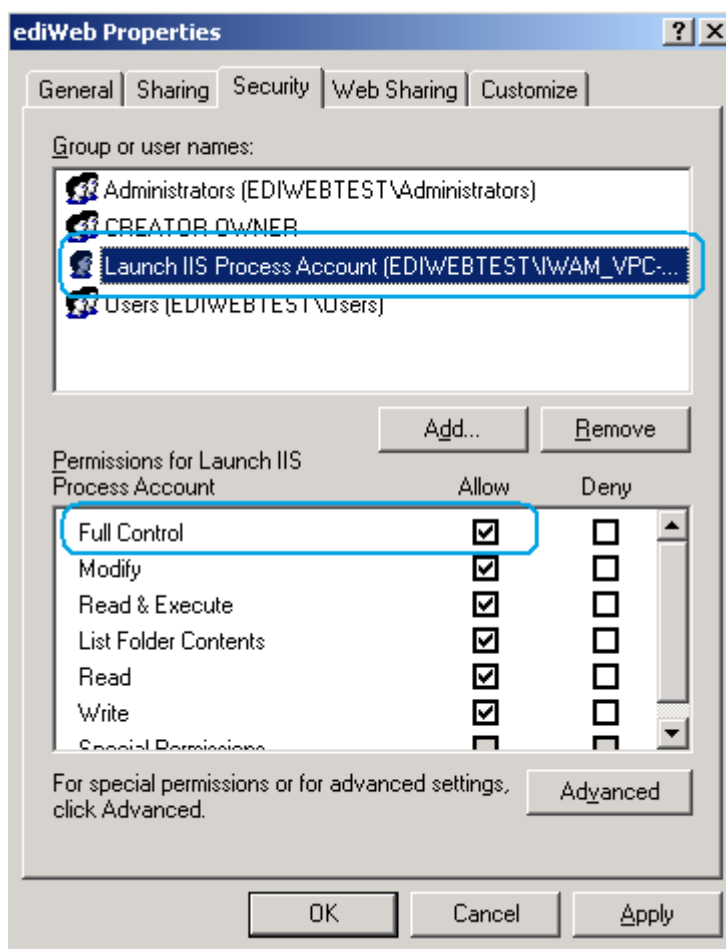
ediWeb Properties

? X

General | Sharing | Security | Web Sharing | Customize

Group or user names:

Administrators (EDIWEBTEST\Administrators)
CREATOR OWNER
Launch IIS Process Account (EDIWEBTEST\IWAM_VPC-...
Users (EDIWEBTEST\Users)

Add... | Remove

Permissions for Launch IIS Process Account

| | Allow | Deny |
|---|---|---|
| Full Control | ☑ | ☐ |
| Modify | ☑ | ☐ |
| Read & Execute | ☑ | ☐ |
| List Folder Contents | ☑ | ☐ |
| Read | ☑ | ☐ |
| Write | ☑ | ☐ |
| Special Permissions | ☐ | ☐ |

For special permissions or for advanced settings, click Advanced.

Advanced

OK | Cancel | Apply